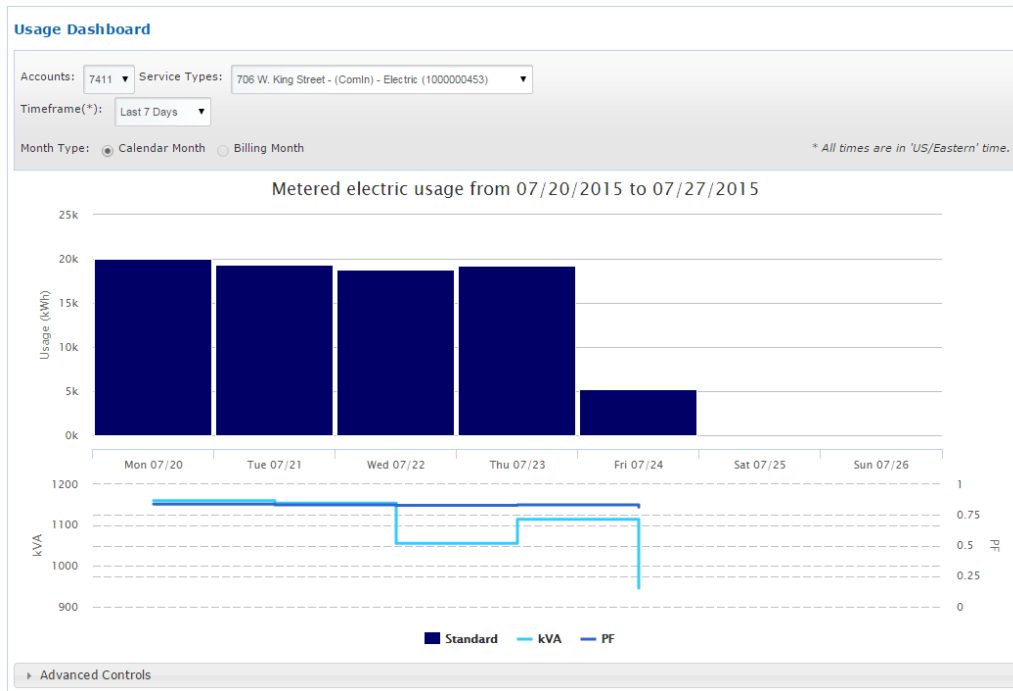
Usage Dashboard

Accounts: 7411 ▼ Service Types: 706 W. King Street - (Comln) - Electric (1000000453) ▼

Timeframe(*): Last 7 Days ▼

Month Type: Calendar Month Billing Month

* All times are in 'US/Eastern' time.

Metered electric usage from 07/20/2015 to 07/27/2015

Usage (kWh)

25k
20k
15k
10k
5k
0k

Mon 07/20 Tue 07/21 Wed 07/22 Thu 07/23 Fri 07/24 Sat 07/25 Sun 07/26

kVA

1200
1100
1000
900

PF

1
0.75
0.5
0.25
0

Standard kVA PF

Advanced Controls